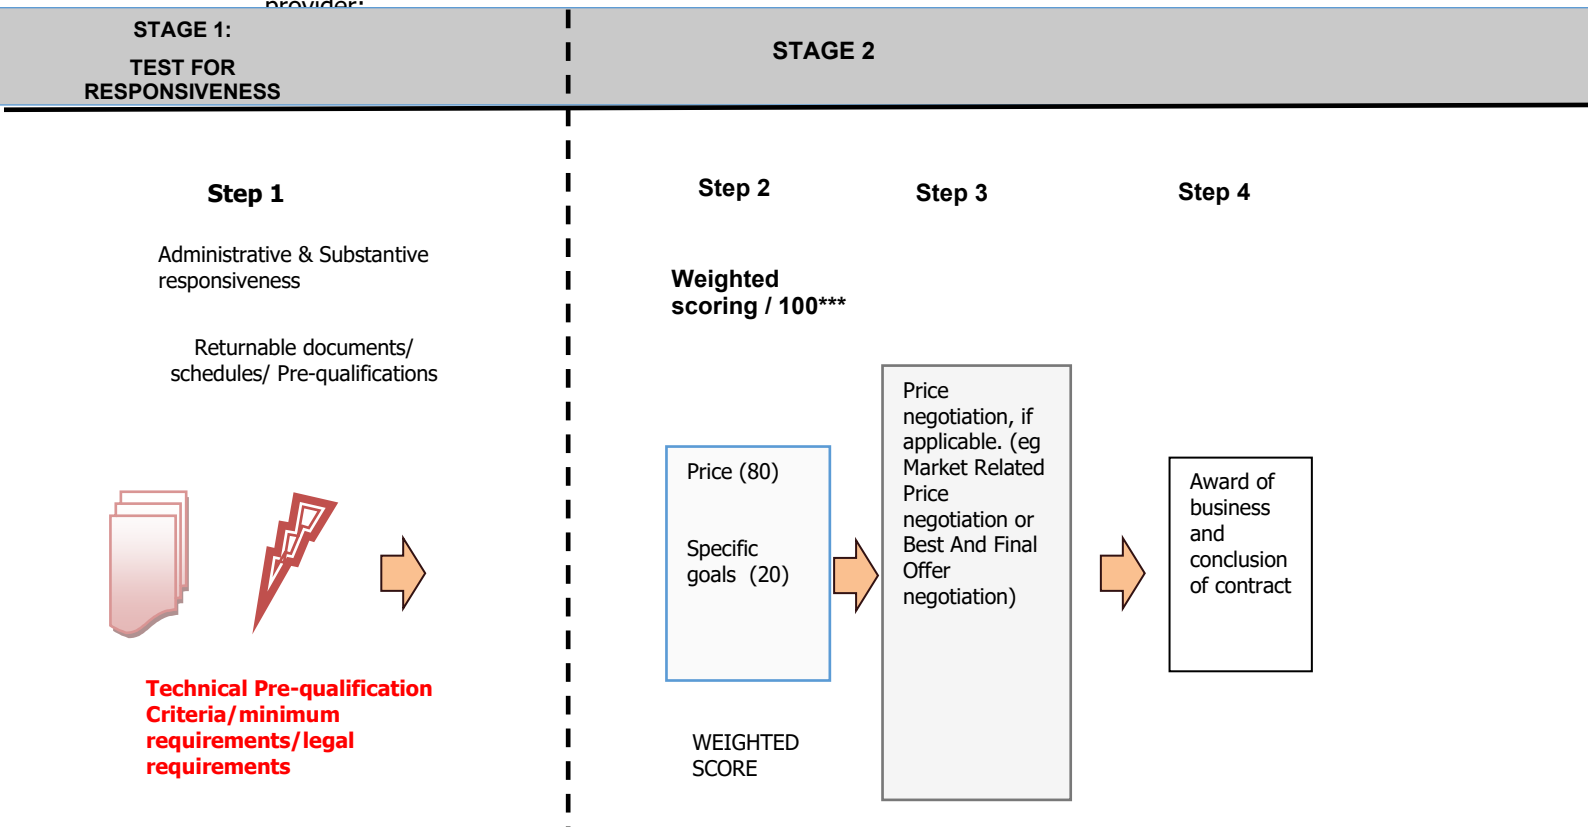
provider:

STAGE 1:

TEST FOR RESPONSIVENESS

STAGE 2

Step 1

Administrative & Substantive responsiveness

Returnable documents/ schedules/ Pre-qualifications

Technical Pre-qualification Criteria/minimum requirements/legal requirements

Step 2

Weighted scoring / 100***

Price (80)

Specific goals (20)

WEIGHTED SCORE

Step 3

Price negotiation, if applicable. (eg Market Related Price negotiation or Best And Final Offer negotiation)

Step 4

Award of business and conclusion of contract